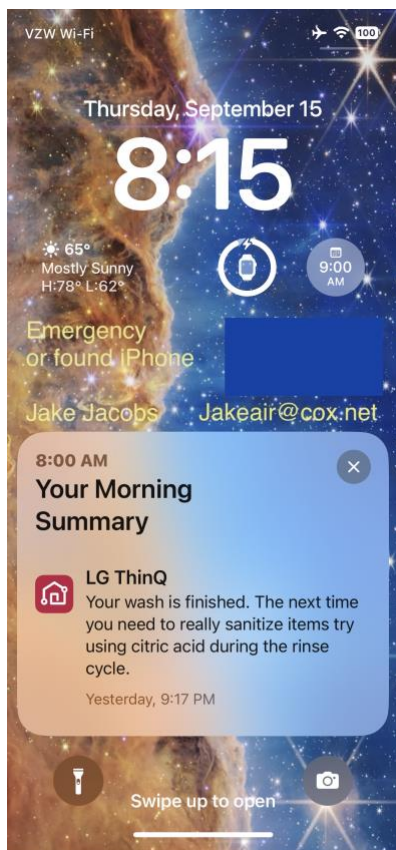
VZW Wi-Fi

100

Thursday, September 15

8:15

65°
Mostly Sunny
H:78° L:62°

9:00
AM

Emergency
or found iPhone

Jake Jacobs Jakeair@cox.net

8:00 AM
Your Morning Summary

LG ThinQ
Your wash is finished. The next time you need to really sanitize items try using citric acid during the rinse cycle.

Yesterday, 9:17 PM

Swipe up to open